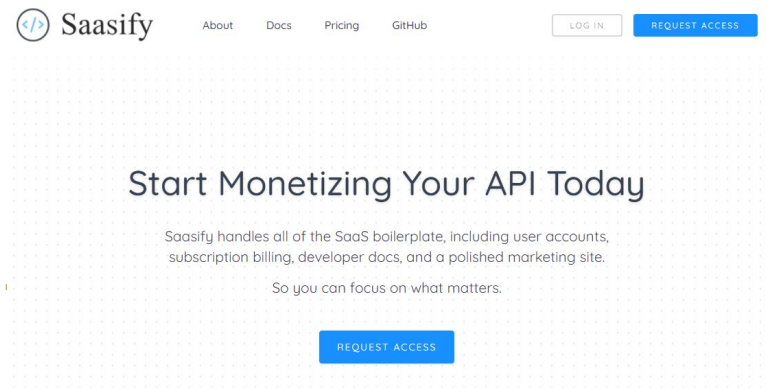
</>
Saasify

About Docs Pricing GitHub

LOG IN REQUEST ACCESS

Start Monetizing Your API Today

Saasify handles all of the SaaS boilerplate, including user accounts, subscription billing, developer docs, and a polished marketing site.

So you can focus on what matters.

REQUEST ACCESS